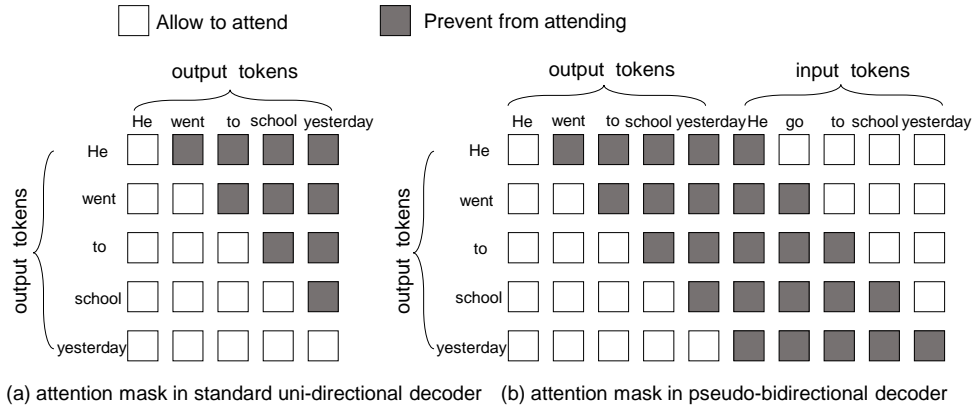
Allow to attend

Prevent from attending

output tokens

He went to school yesterday

output tokens

He

went

to

school

yesterday

(a) attention mask in standard uni-directional decoder

output tokens

input tokens

He went to school yesterday He go to school yesterday

output tokens

He

went

to

school

yesterday

(b) attention mask in pseudo-bidirectional decoder